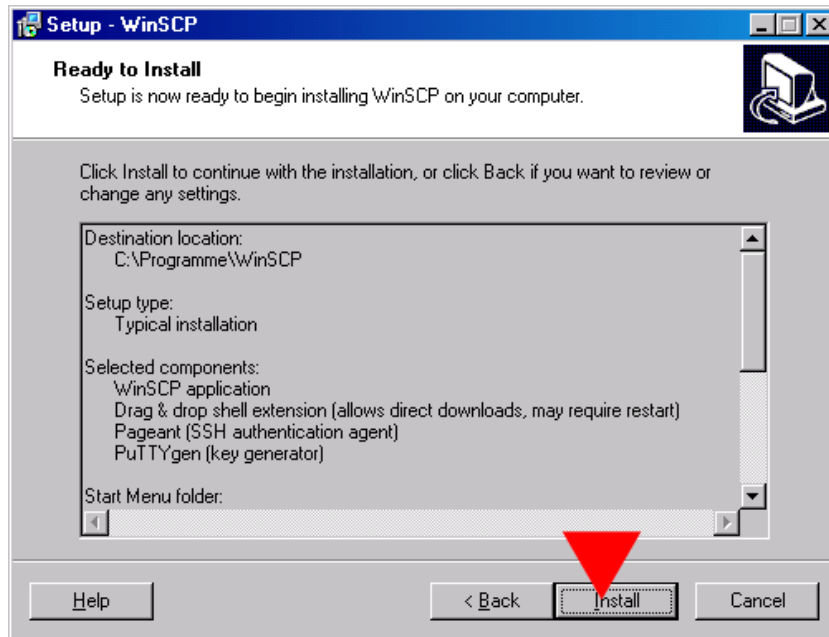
Setup - WinSCP

Ready to Install
Setup is now ready to begin installing WinSCP on your computer.

Click Install to continue with the installation, or click Back if you want to review or change any settings.

Destination location:
C:\Programme\WinSCP

Setup type:
Typical installation

Selected components:
WinSCP application
Drag & drop shell extension (allows direct downloads, may require restart)
Pageant (SSH authentication agent)
PuTTYgen (key generator)

Start Menu folder:

Help
< Back
Install
Cancel